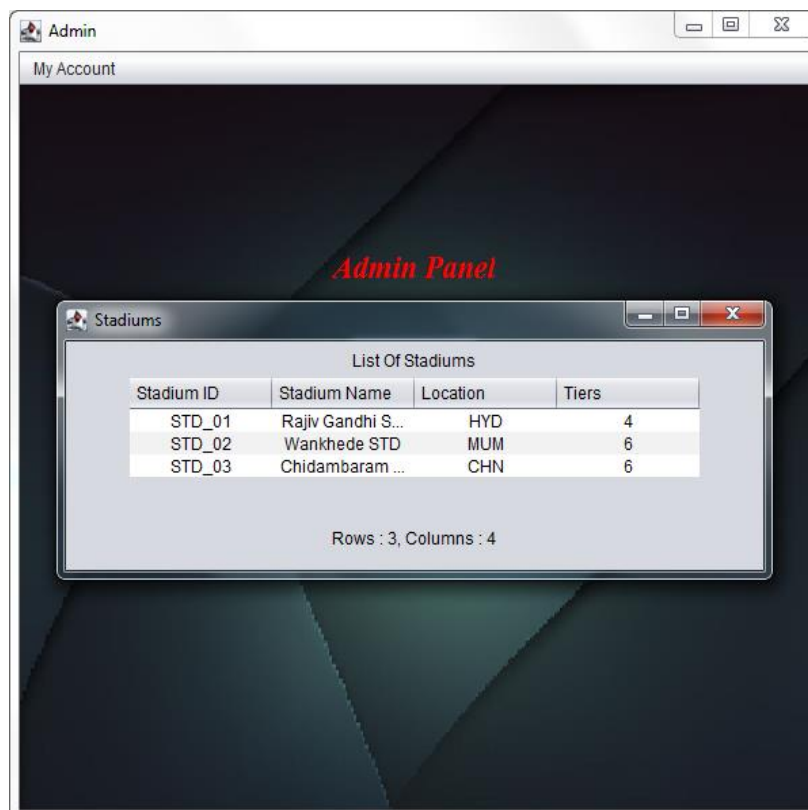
Admin

My Account

Admin Panel

Stadiums

List Of Stadiums

| Stadium ID | Stadium Name | Location | Tiers |
|---|---|---|---|
| STD_01 | Rajiv Gandhi S... | HYD | 4 |
| STD_02 | Wankhede STD | MUM | 6 |
| STD_03 | Chidambaram ... | CHN | 6 |

Rows : 3, Columns : 4